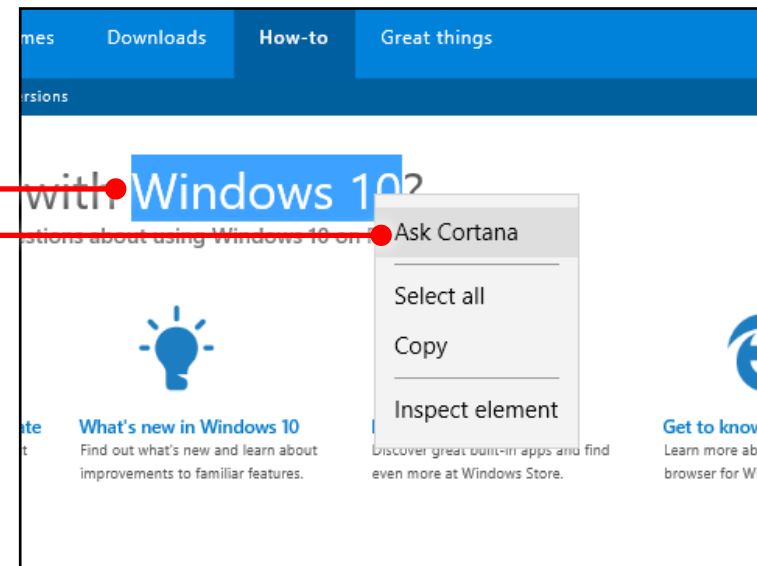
mes Downloads How-to Great things

rsions

with Windows 10?

stions about using Windows 10 on

Ask Cortana

Select all

Copy

Inspect element

ate

What's new in Windows 10
Find out what's new and learn about improvements to familiar features.

Discover great built-in apps and find even more at Windows Store.

Get to know
Learn more ab
browser for W